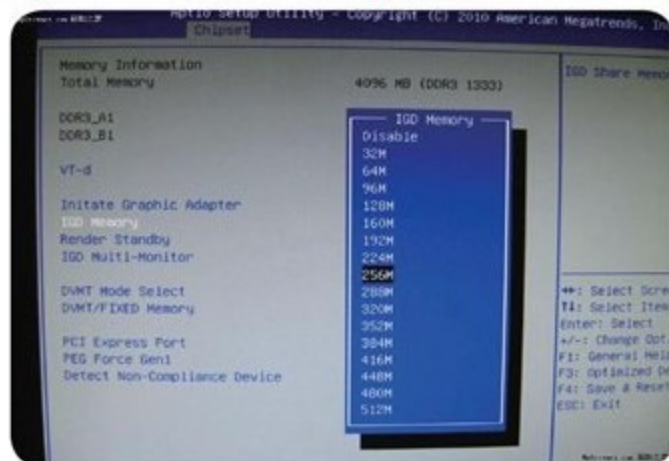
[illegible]
Aptio Setup Utility - Copyright (C) 2010 American Megatrends, In
Chipset

Memory Information
Total Memory
4096 MB (DDR3 1333)

DDR3_A1
DDR3_B1

VT-d

Initate Graphic Adapter
IGD Memory
Render Standby
IGD Multi-Monitor

DVMT Mode Select
DVMT/FIXED Memory

PCI Express Port
PEG Force Gen1
Detect Non-Compliance Device

IGD Memory
Disable
32M
64M
96M
128M
160M
192M
224M
256M
288M
320M
352M
384M
416M
448M
480M
512M

IGD Share Memo

→←: Select Scre
↑↓: Select Item
Enter: Select
+/-: Change Opt.
F1: General Hel
F3: Optimized De
F4: Save & Reset
ESC: Exit

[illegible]